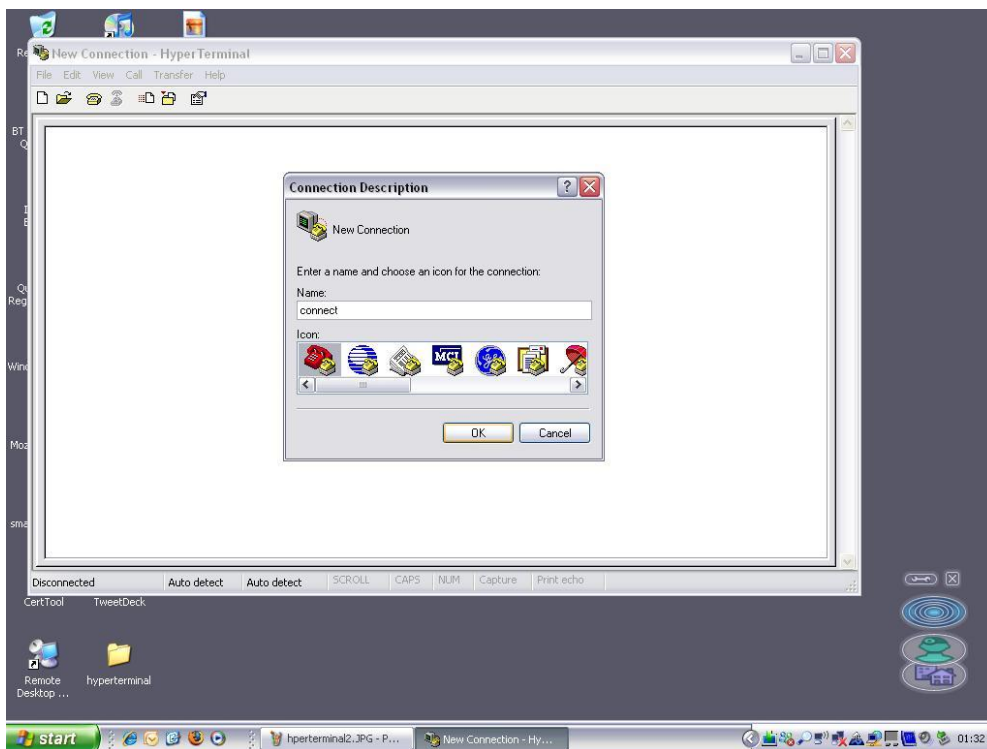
New Connection - HyperTerminal

File Edit View Call Transfer Help

Connection Description

New Connection

Enter a name and choose an icon for the connection:

Name:

connect

Icon:

MCI

OK

Cancel

Disconnected | Auto detect | Auto detect | SCROLL | CAPS | NUM | Capture | Print echo

Re

BT
Q

I
E

Qu
Reg

Wind

Moz

sma

CertTool

TweetDeck

Remote Desktop ...

hyperterminal

start

hperterminal2.JPG - P...

New Connection - Hy...

01:32